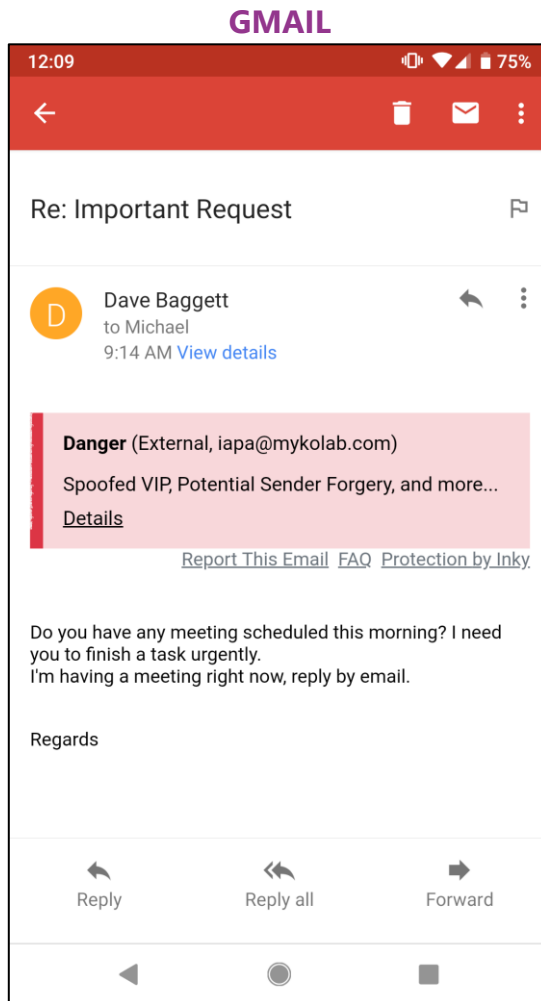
GMAIL

12:09 75%

Re: Important Request

D
Dave Baggett
to Michael
9:14 AM View details

Danger (External, iapa@mykolab.com)
Spoofed VIP, Potential Sender Forgery, and more...
Details

Report This Email FAQ Protection by Inky

Do you have any meeting scheduled this morning? I need you to finish a task urgently.
I'm having a meeting right now, reply by email.

Regards

Reply Reply all Forward